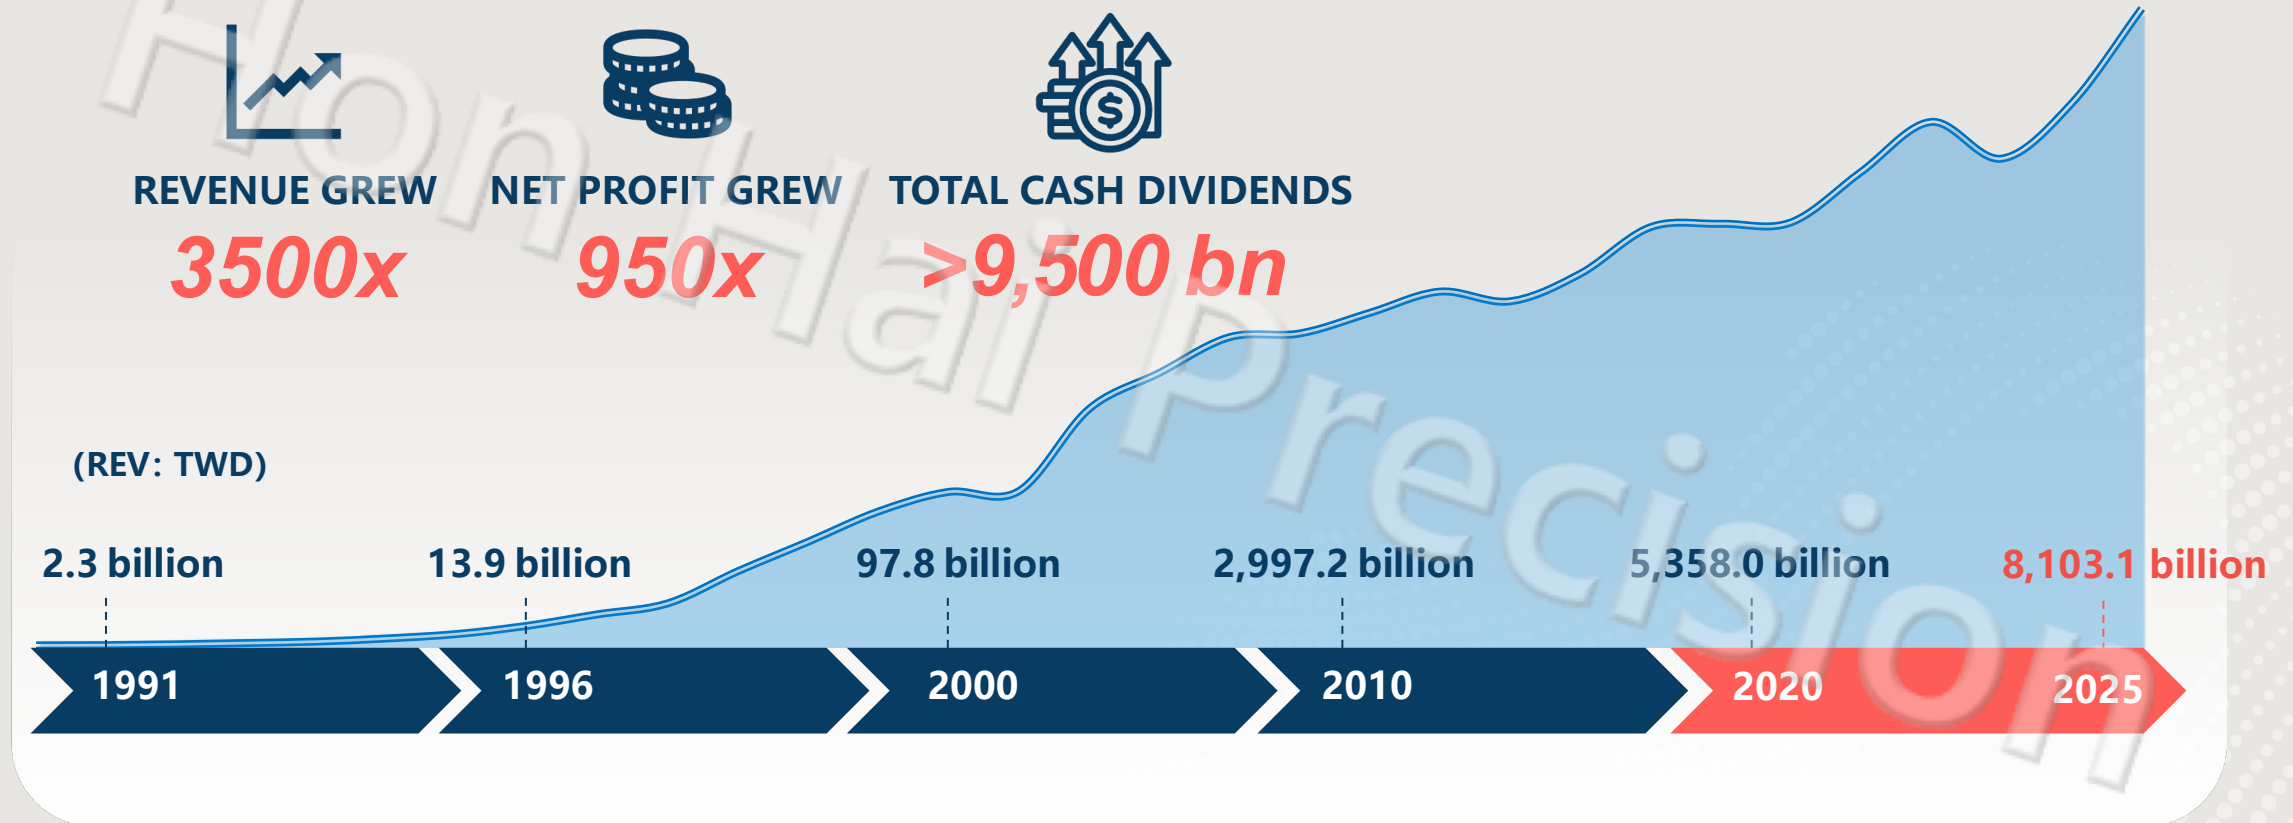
Hon Hai Precision

REVENUE GREW
3500x

NET PROFIT GREW
950x

TOTAL CASH DIVIDENDS
>9,500 bn

(REV: TWD)

2.3 billion
13.9 billion
97.8 billion
2,997.2 billion
5,358.0 billion
8,103.1 billion

1991
1996
2000
2010
2020
2025